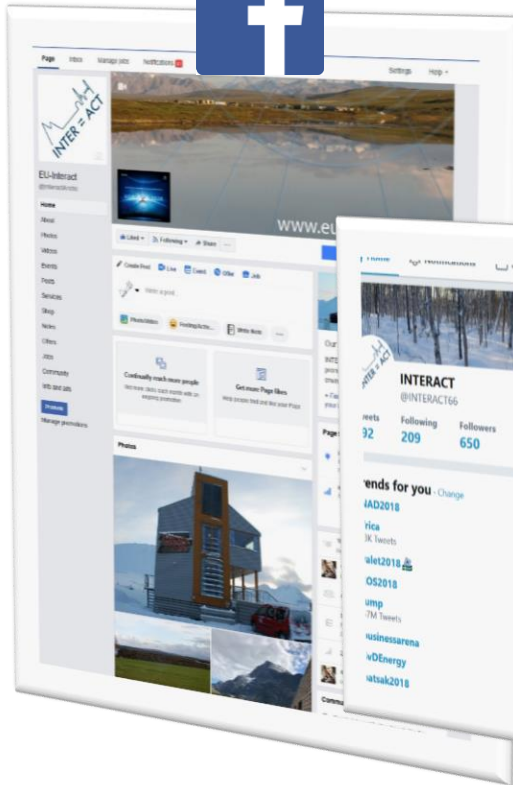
Page Inbox Manage jobs Notifications

Settings Help

INTER ACT

EU-Interact

Home
About
Photos
Videos
Events
Posts
Services
Shop
Notes
Offers
Jobs
Community
Info and ads

Promote

Manage promotions

www.eu

Liked Following Share

Create Post Live Event Offer Job

Write a post...

Photo/Video Feeling/Activ... Write Note

Continually reach more people

Get more Page likes

Photos

Home Notifications

INTER ACT

INTERACT
@INTERACT66

Tweets 92
Following 209
Followers 650

rends for you · Change
NAD2018
rica
3K Tweets
alet2018
OS2018
ump
7M Tweets
usinessarena
wDEnergy
atsak2018